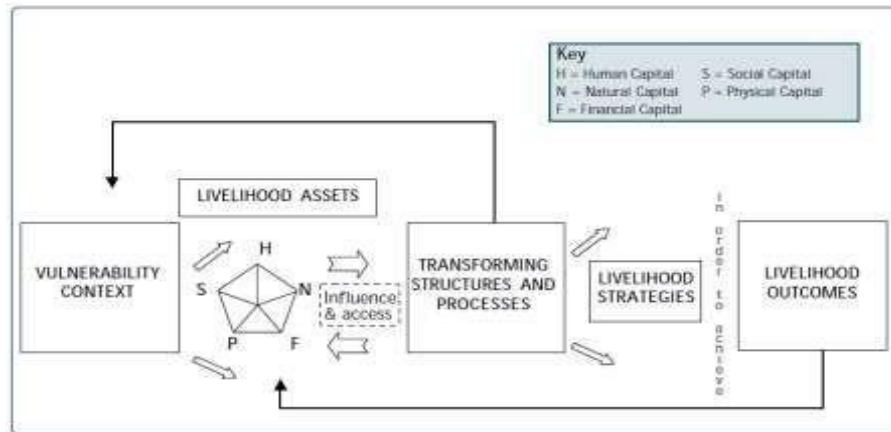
Key
H = Human Capital
S = Social Capital
N = Natural Capital
P = Physical Capital
F = Financial Capital

LIVELIHOOD ASSETS

VULNERABILITY CONTEXT

H
S
N
P
F

Influence & access

TRANSFORMING STRUCTURES AND PROCESSES

LIVELIHOOD STRATEGIES

in order to achieve

LIVELIHOOD OUTCOMES